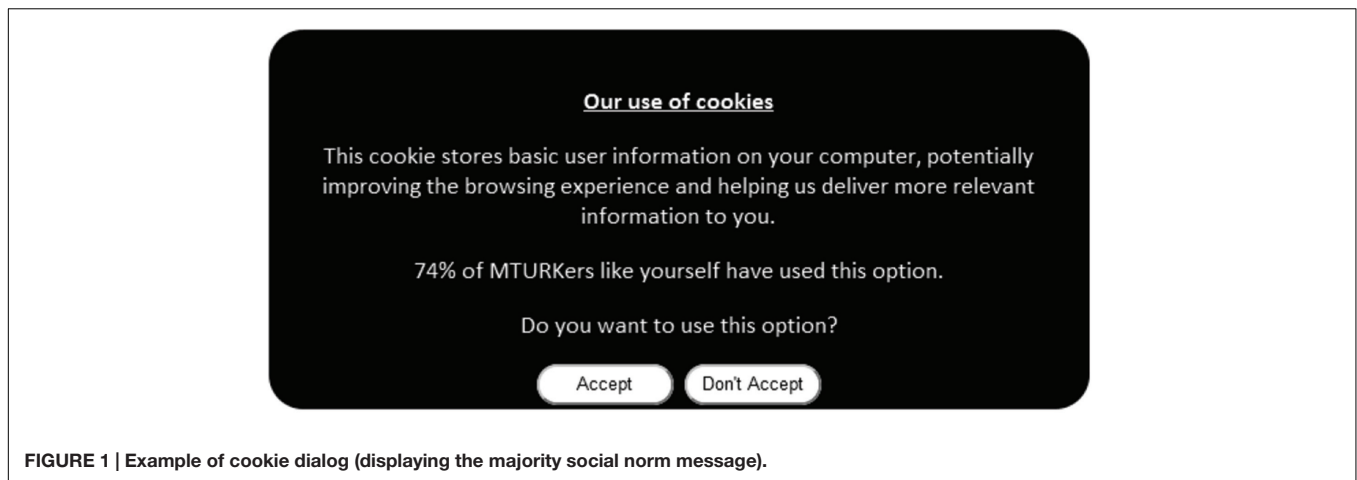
Our use of cookies

This cookie stores basic user information on your computer, potentially improving the browsing experience and helping us deliver more relevant information to you.

74% of MTURKers like yourself have used this option.

Do you want to use this option?

Accept

Don't Accept

FIGURE 1 | Example of cookie dialog (displaying the majority social norm message).